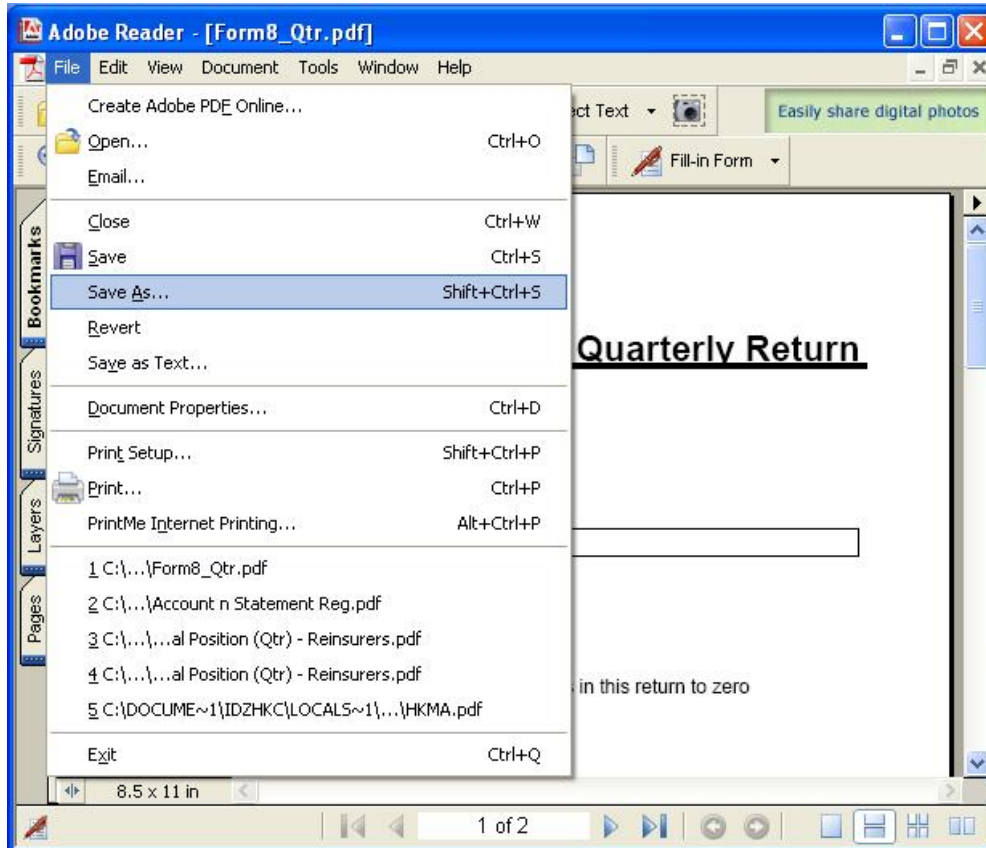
Adobe Reader - [Form8_Qtr.pdf]

File Edit View Document Tools Window Help

Create Adobe PDF Online...
Open... Ctrl+O
Email...
Close Ctrl+W
Save Ctrl+S
Save As... Shift+Ctrl+S
Revert
Save as Text...
Document Properties... Ctrl+D
Print Setup... Shift+Ctrl+P
Print... Ctrl+P
PrintMe Internet Printing... Alt+Ctrl+P
1 C:\...\Form8_Qtr.pdf
2 C:\...\Account n Statement Reg.pdf
3 C:\...\...al Position (Qtr) - Reinsurers.pdf
4 C:\...\...al Position (Qtr) - Reinsurers.pdf
5 C:\DOCUME~1\IDZHKC\LOCALS~1\...\HKMA.pdf
Exit Ctrl+Q

ct Text
Easily share digital photos
Fill-in Form

Bookmarks
Signatures
Layers
Pages

Quarterly Return

in this return to zero

8.5 x 11 in

1 of 2